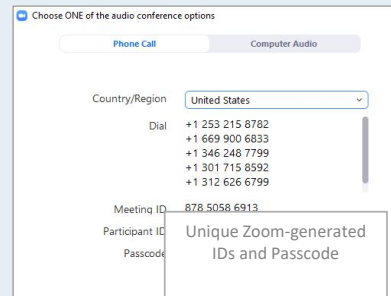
Choose ONE of the audio conference options

Phone Call

Computer Audio

Country/Region

United States

Dial

+1 253 215 8782
+1 669 900 6833
+1 346 248 7799
+1 301 715 8592
+1 312 626 6799

Meeting ID

878 5058 6913

Participant ID

Passcode

Unique Zoom-generated IDs and Passcode